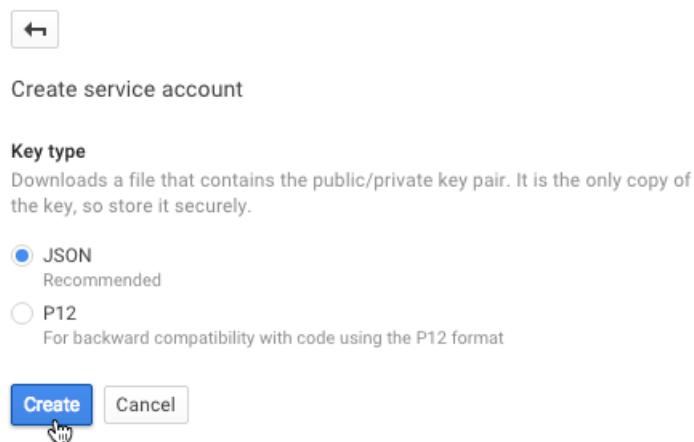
Create service account

Key type

Downloads a file that contains the public/private key pair. It is the only copy of the key, so store it securely.

JSON
Recommended

P12
For backward compatibility with code using the P12 format

Create

Cancel